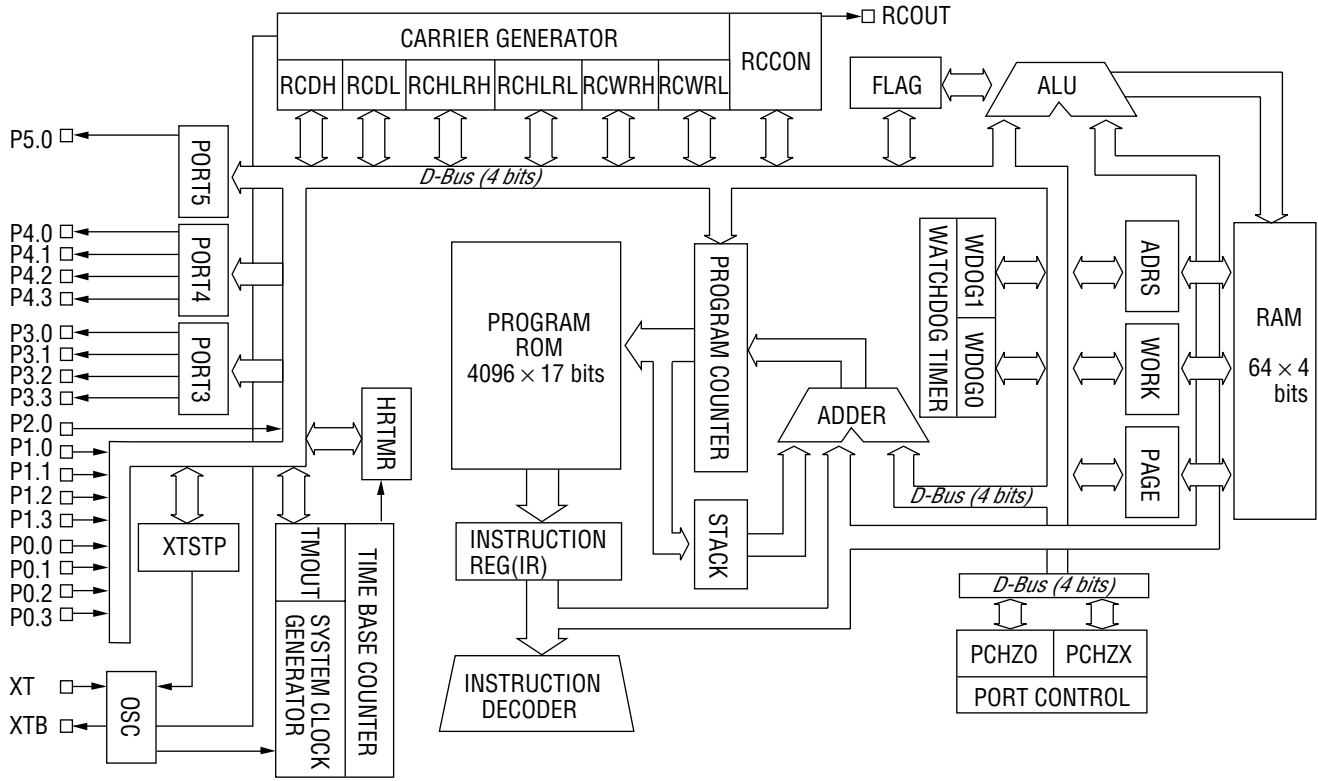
CARRIER GENERATOR
RCOUT
RCDH RCDL RCHLRH RCHLRL RCWRH RCWRL
RCCON
FLAG
ALU
P5.0
PORT5
D-Bus (4 bits)
P4.0
P4.1
P4.2
P4.3
PORT4
P3.0
P3.1
P3.2
P3.3
PORT3
P2.0
P1.0
P1.1
P1.2
P1.3
P0.0
P0.1
P0.2
P0.3
PROGRAM ROM $4096 \times 17$ bits
PROGRAM COUNTER
WATCHDOG TIMER
WDOG1
WDOG0
ADRS
WORK
PAGE
RAM $64 \times 4$ bits
HRTMR
ADDER
D-Bus (4 bits)
XTSTP
TMOUT
SYSTEM CLOCK GENERATOR
TIME BASE COUNTER
INSTRUCTION REG(IR)
STACK
D-Bus (4 bits)
XT
XTB
OSC
INSTRUCTION DECODER
PCHZO
PCHZX
PORT CONTROL